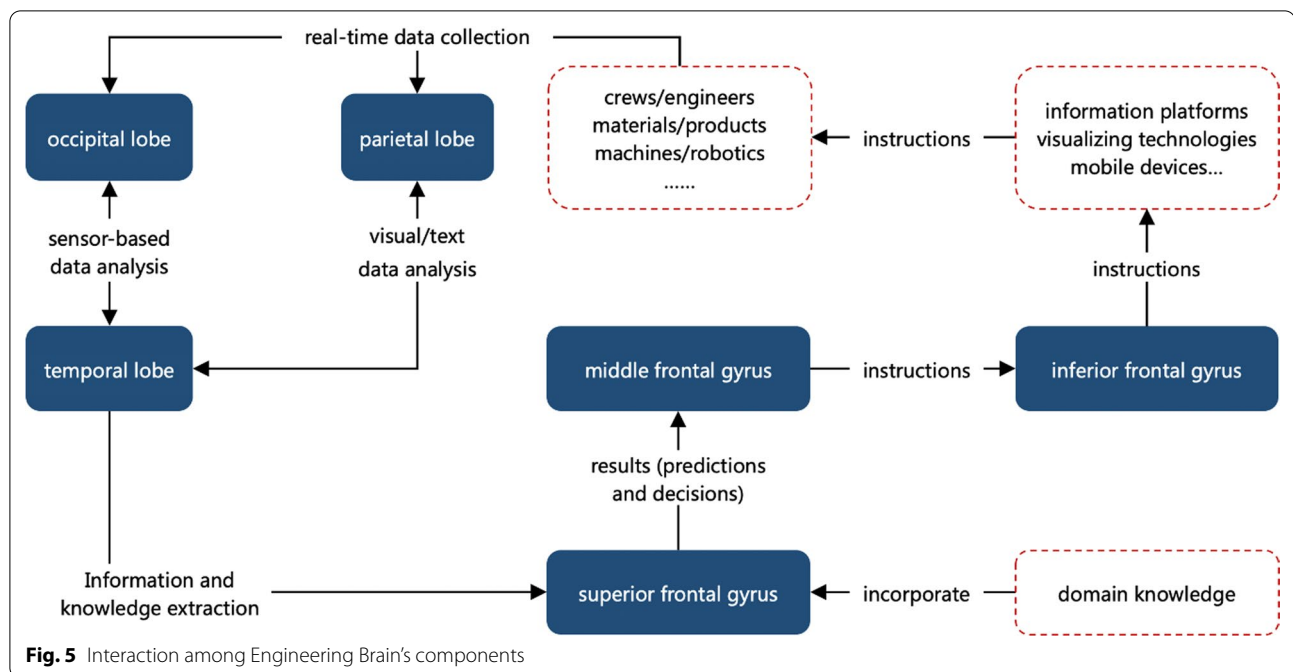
real-time data collection

occipital lobe

parietal lobe

crews/engineers
materials/products
machines/robotics
......

instructions

information platforms
visualizing technologies
mobile devices...

sensor-based
data analysis

visual/text
data analysis

instructions

temporal lobe

middle frontal gyrus

instructions

inferior frontal gyrus

results (predictions
and decisions)

Information and
knowledge extraction

superior frontal gyrus

incorporate

domain knowledge

**Fig. 5** Interaction among Engineering Brain's components